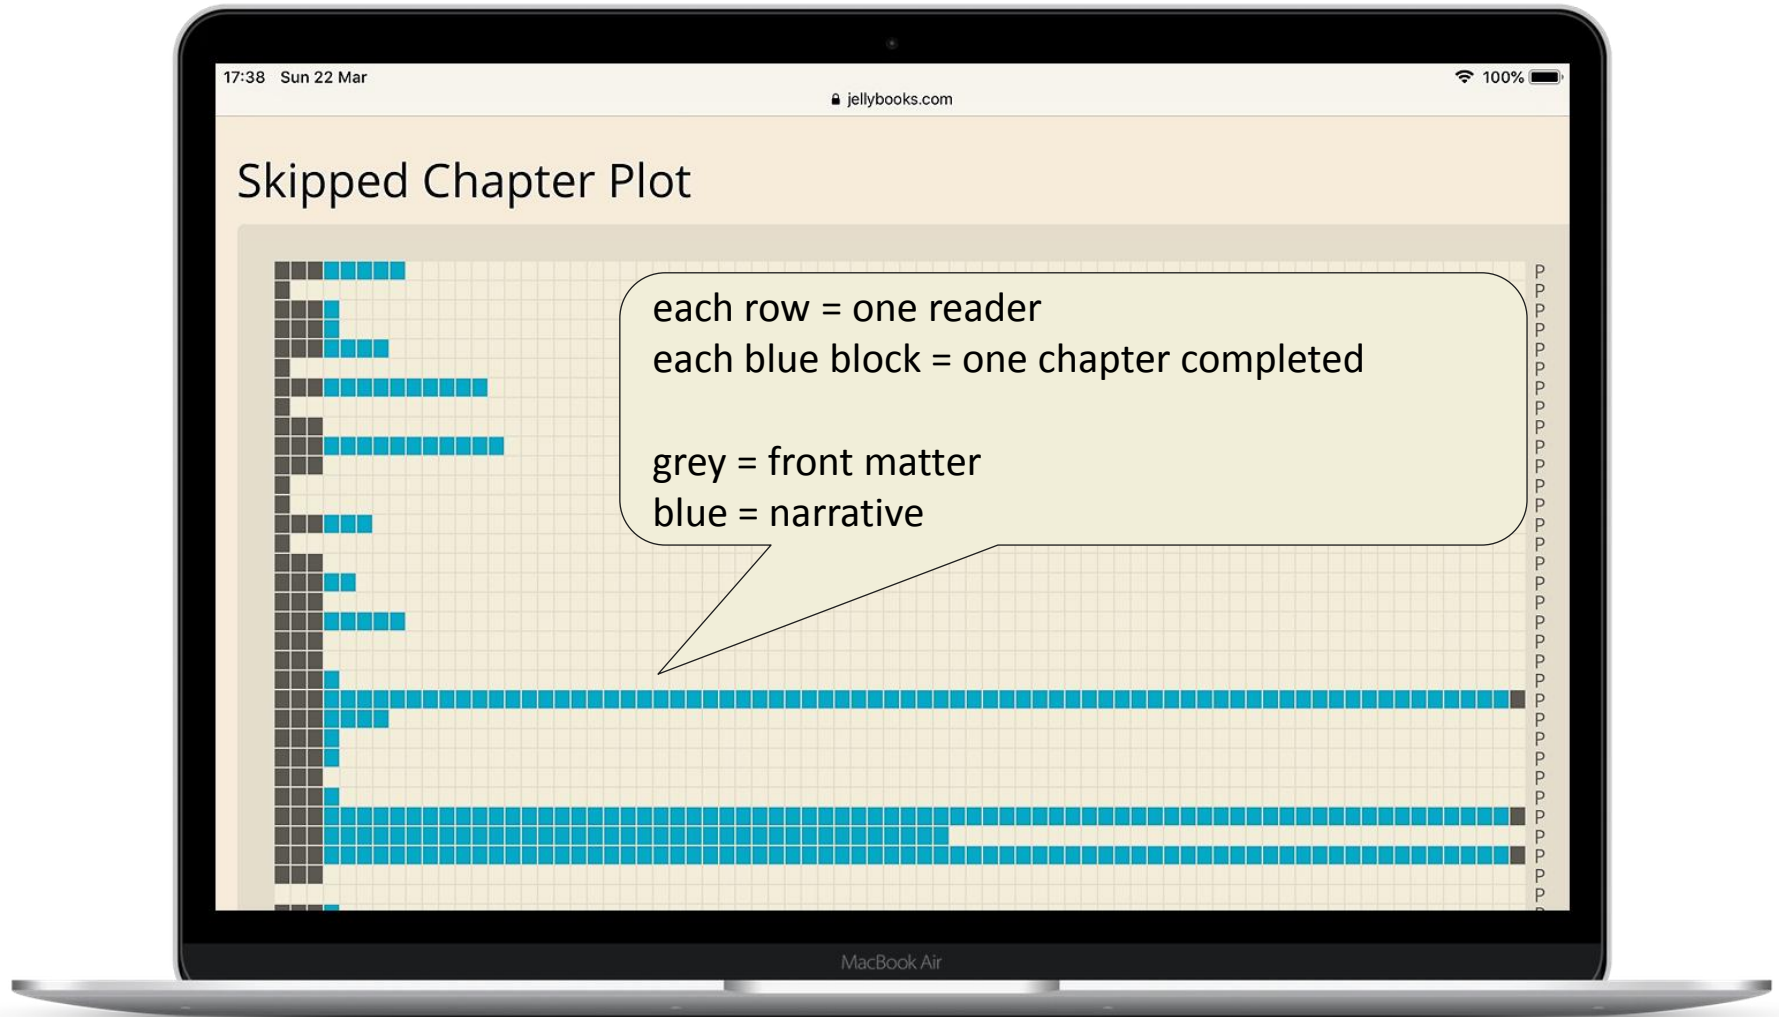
17:38 Sun 22 Mar

100%

jellybooks.com

Skipped Chapter Plot

each row = one reader
each blue block = one chapter completed

grey = front matter
blue = narrative

P
P
P
P
P
P
P
P
P
P
P
P
P
P
P
P
P
P
P
P
P
P
P
P
P
P
P
P
P
P
P
P

MacBook Air